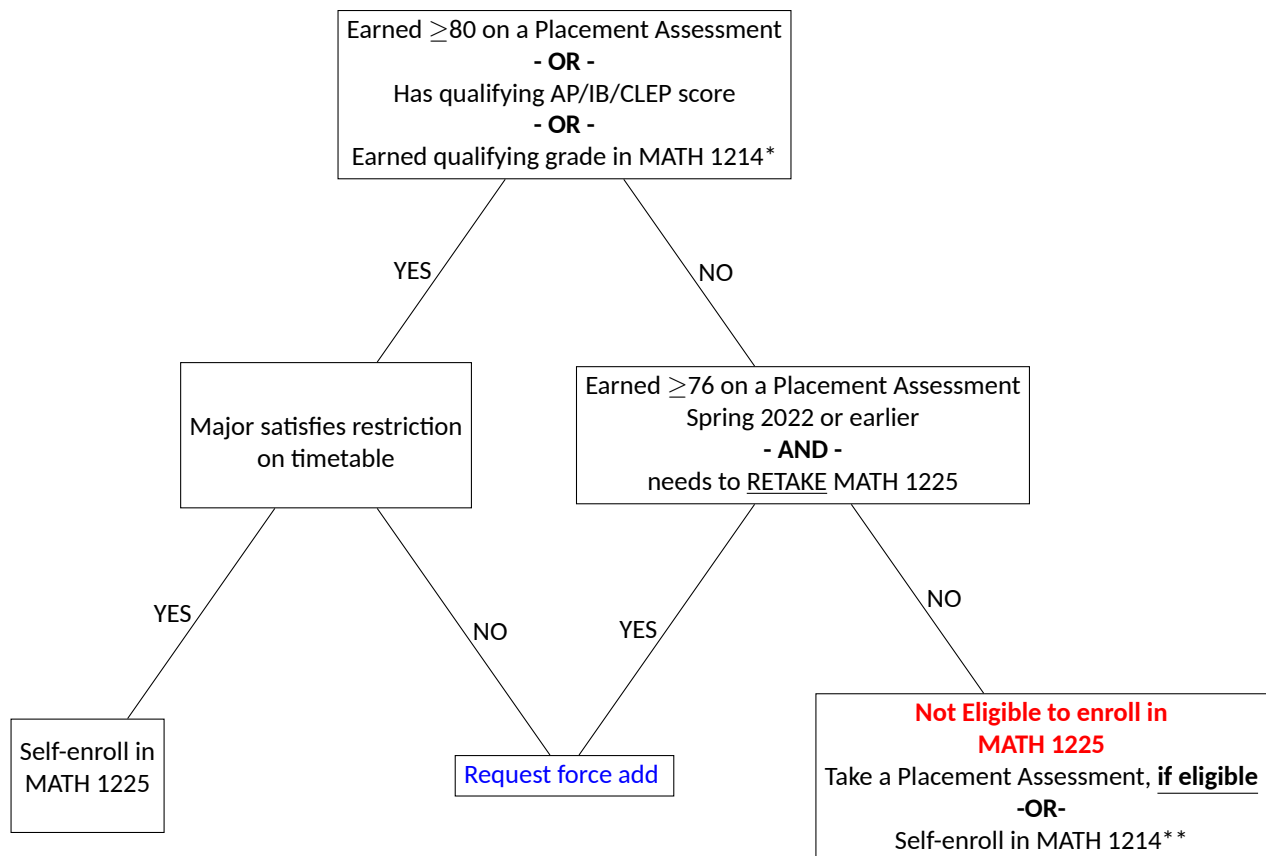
Earned $\geq$80 on a Placement Assessment
- OR -
Has qualifying AP/IB/CLEP score
- OR -
Earned qualifying grade in MATH 1214*

YES

NO

Major satisfies restriction on timetable

Earned $\geq$76 on a Placement Assessment Spring 2022 or earlier
- AND -
needs to RETAKE MATH 1225

YES

NO

YES

NO

Self-enroll in MATH 1225

Request force add

Not Eligible to enroll in MATH 1225
Take a Placement Assessment, if eligible
-OR-
Self-enroll in MATH 1214**